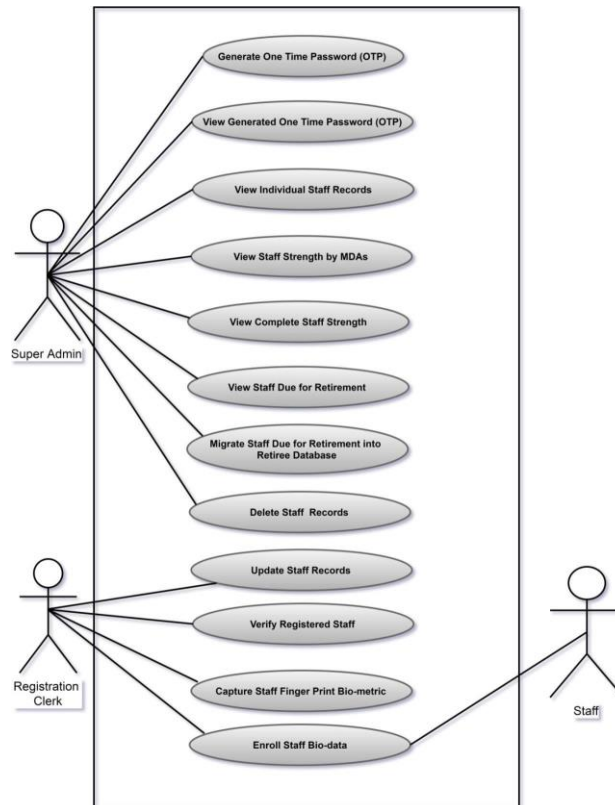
Generate One Time Password (OTP)

View Generated One Time Password (OTP)

View Individual Staff Records

View Staff Strength by MDAs

View Complete Staff Strength

View Staff Due for Retirement

Migrate Staff Due for Retirement into Retiree Database

Delete Staff Records

Update Staff Records

Verify Registered Staff

Capture Staff Finger Print Bio-metric

Enroll Staff Bio-data

Super Admin

Registration Clerk

Staff